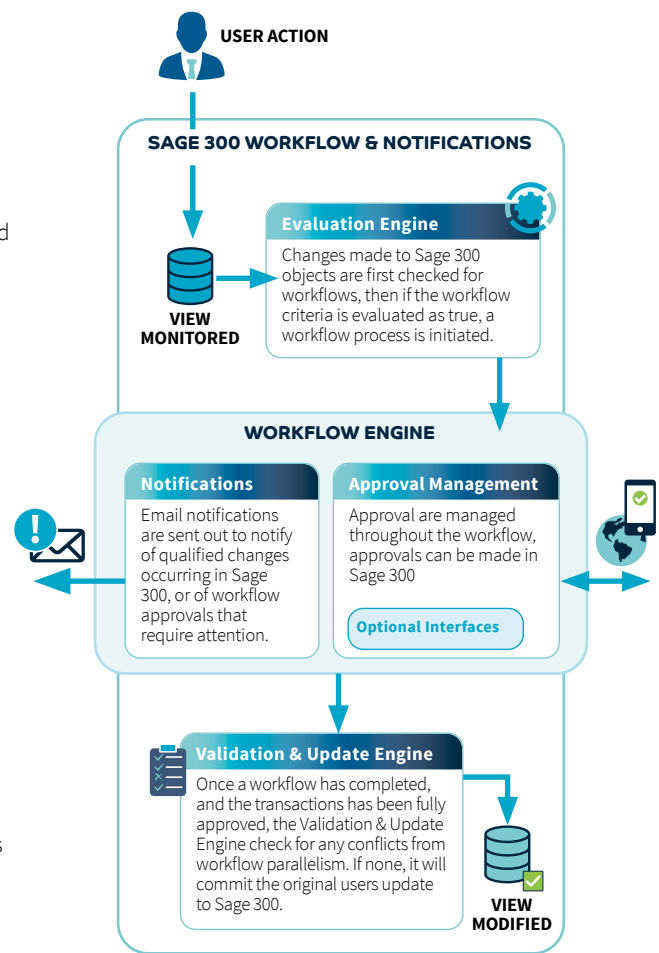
d

s

USER ACTION

SAGE 300 WORKFLOW & NOTIFICATIONS

VIEW MONITORED

Evaluation Engine

Changes made to Sage 300 objects are first checked for workflows, then if the workflow criteria is evaluated as true, a workflow process is initiated.

WORKFLOW ENGINE

Notifications

Email notifications are sent out to notify of qualified changes occurring in Sage 300, or of workflow approvals that require attention.

Approval Management

Approval are managed throughout the workflow, approvals can be made in Sage 300

Optional Interfaces

Validation & Update Engine

Once a workflow has completed, and the transactions has been fully approved, the Validation & Update Engine check for any conflicts from workflow parallelism. If none, it will commit the original users update to Sage 300.

VIEW MODIFIED